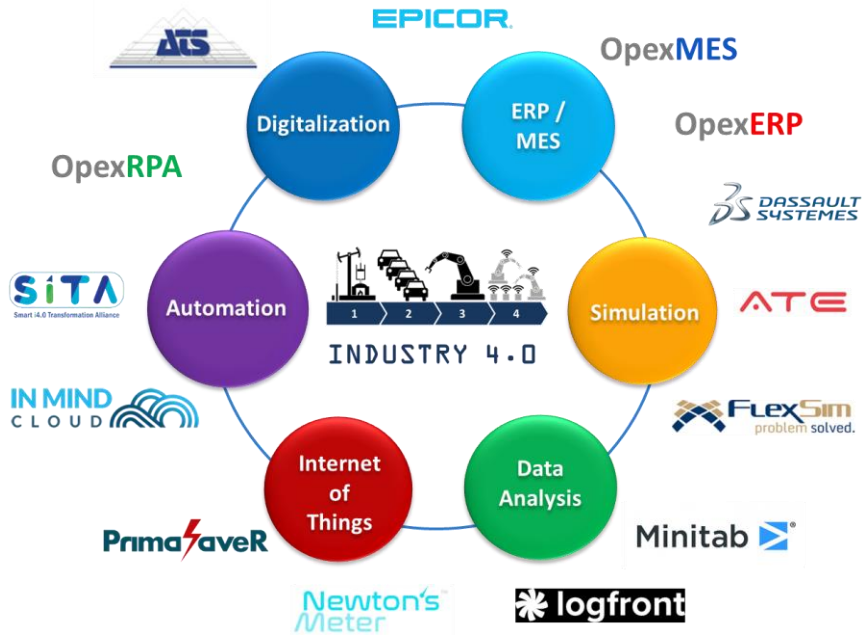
ATS

EPICOR.

OpexMES

Digitalization

ERP / MES

OpexERP

OpexRPA

DASSAULT SYSTEMES

SITA
Smart i4.0 Transformation Alliance

Automation

1 2 3 4
INDUSTRY 4.0

Simulation

ATE

IN MIND CLOUD

FlexSim
problem solved.

Internet of Things

Data Analysis

PrimaSaveR

Minitab

Newton's Meter

logfront